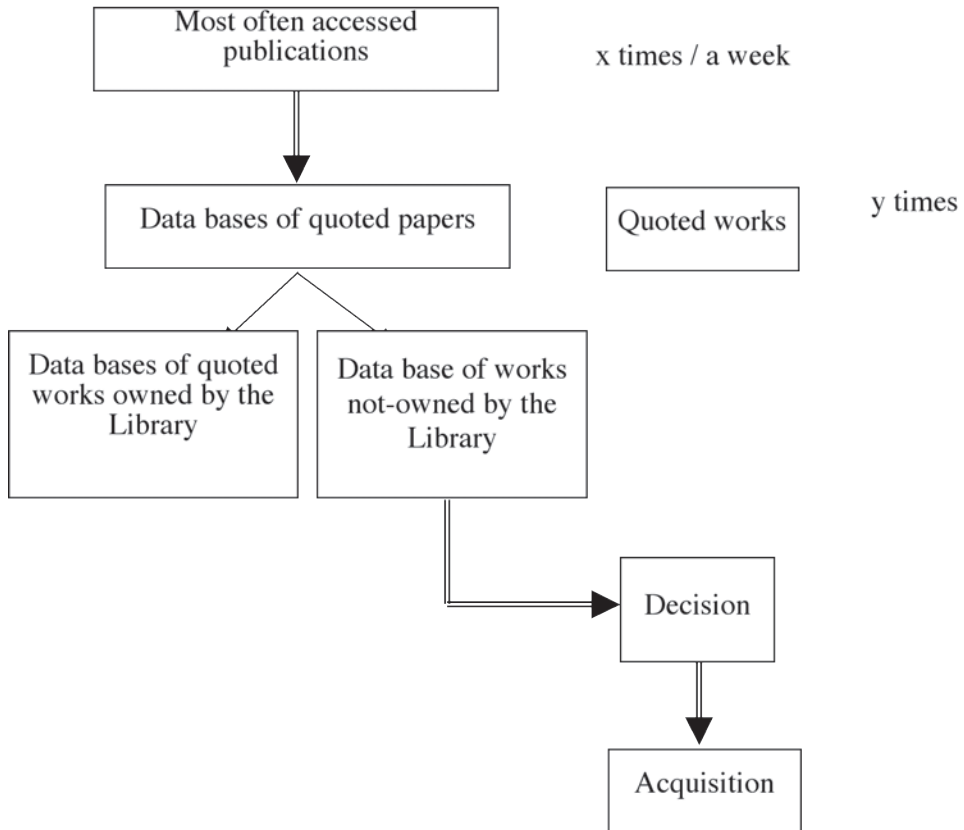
Most often accessed publications

x times / a week

Data bases of quoted papers

Quoted works

y times

Data bases of quoted works owned by the Library

Data base of works not-owned by the Library

Decision

Acquisition